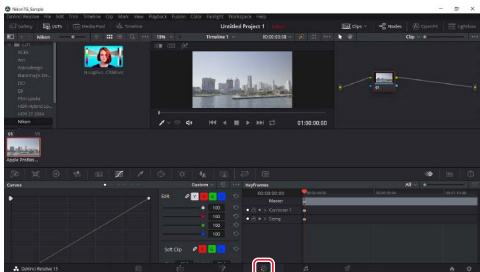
Nikon FS Sample

DaVinci Resolve File Edit Trim Timeline Clip Mark View Playback Fusion Color Fairlight Workspace Help

Gallery LUTs Media Pool Timeline

Untitled Project 1

Clips Nodes OpenFX Lightbox

Nikon

LUT

Timeline 1

00:00:03:08

Clip

01:00:00:00

01

V1

Apple ProRes...

Curves

Custom

Keyframes

All

Edit

100

100

100

100

Soft Clip

00:00:00:00

Master

Corrector 1

Sizing

DaVinci Resolve 15